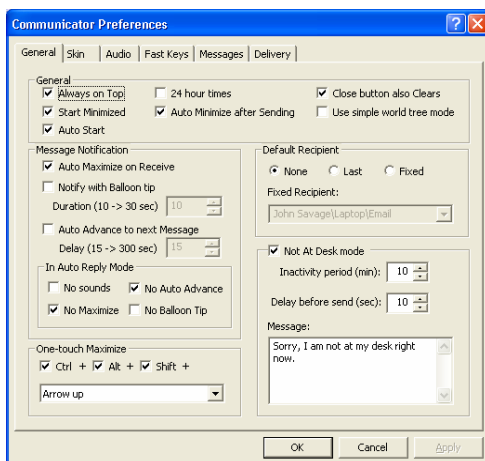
Communicator Preferences

General | Skin | Audio | Fast Keys | Messages | Delivery

General
Always on Top
Start Minimized
Auto Start
24 hour times
Auto Minimize after Sending
Close button also Clears
Use simple world tree mode

Message Notification
Auto Maximize on Receive
Notify with Balloon tip
Duration (10 -> 30 sec) 10
Auto Advance to next Message
Delay (15 -> 300 sec) 15

In Auto Reply Mode
No sounds
No Auto Advance
No Maximize
No Balloon Tip

One-touch Maximize
Ctrl + Alt + Shift +
Arrow up

Default Recipient
None
Last
Fixed
Fixed Recipient:
John Savage\Laptop\Email

Not At Desk mode
Inactivity period (min): 10
Delay before send (sec): 10
Message:
Sorry, I am not at my desk right now.

OK
Cancel
Apply